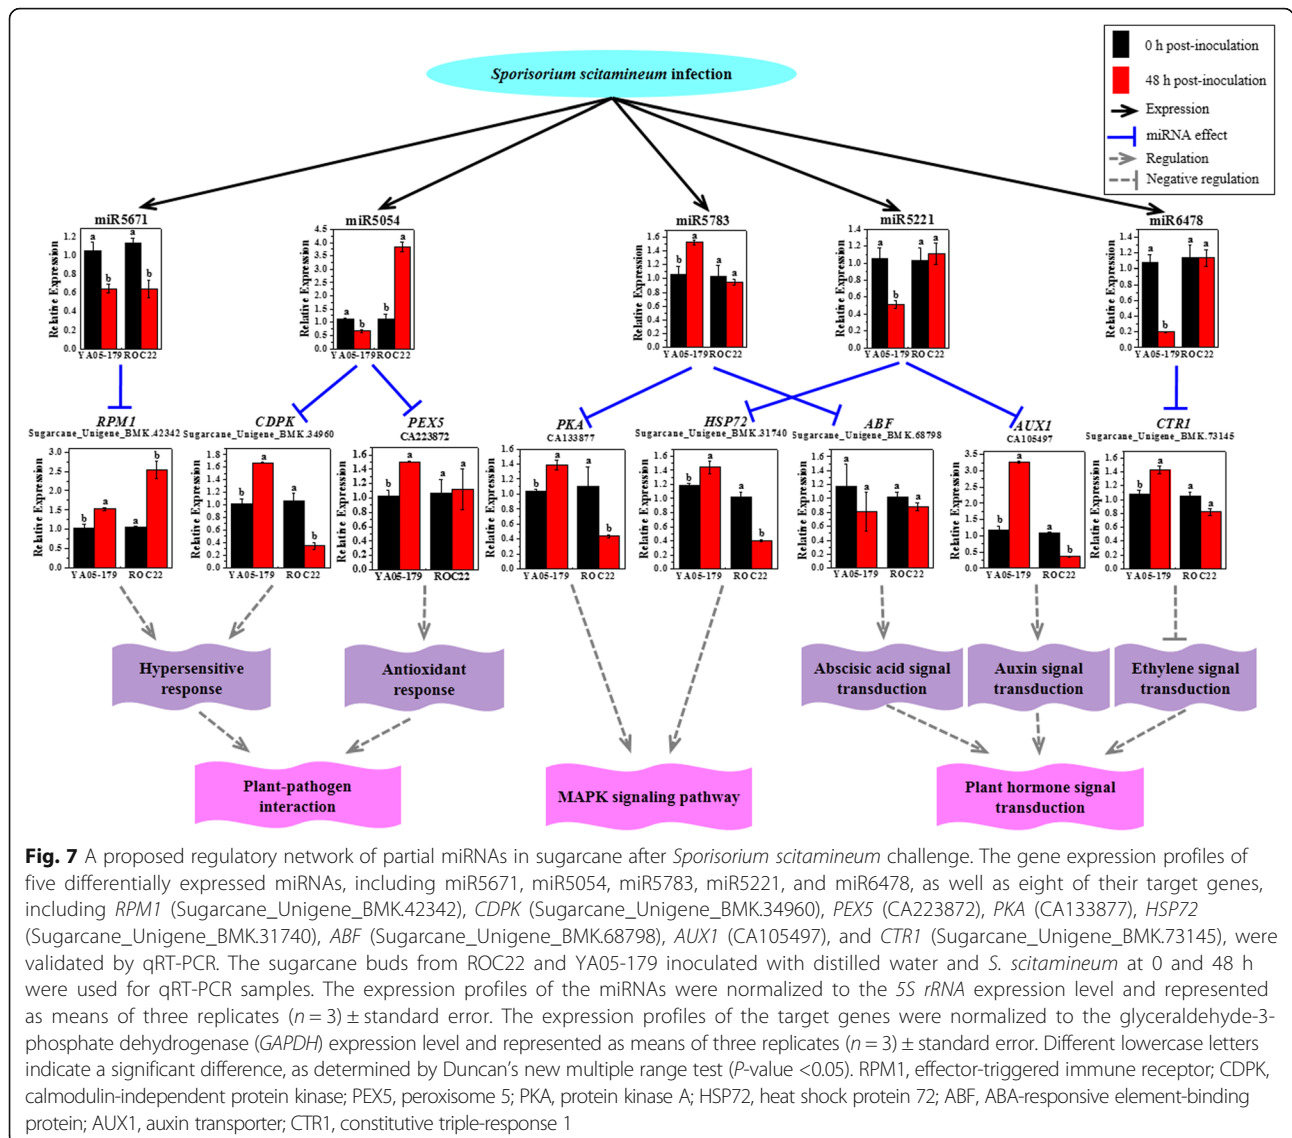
0 h post-inoculation
48 h post-inoculation
Expression
miRNA effect
Regulation
Negative regulation

Sporisorium scitamineum infection

miR5671
Relative Expression
1.2 1.0 0.8 0.6 0.4 0.2 0.0
a b a b
YA05-179 ROC22

miR5054
Relative Expression
4.5 4.0 3.5 3.0 2.5 2.0 1.5 1.0 0.5 0.0
a b b a
YA05-179 ROC22

miR5783
Relative Expression
1.6 1.4 1.2 1.0 0.8 0.6 0.4 0.2 0.0
b a a a
YA05-179 ROC22

miR5221
Relative Expression
1.4 1.2 1.0 0.8 0.6 0.4 0.2 0.0
a b a a
YA05-179 ROC22

miR6478
Relative Expression
1.4 1.2 1.0 0.8 0.6 0.4 0.2 0.0
a b a a
YA05-179 ROC22

RPM1
Sugarcane_Unigene_BMK.42342
Relative Expression
3.0 2.5 2.0 1.5 1.0 0.5 0.0
b a a b
YA05-179 ROC22

CDPK
Sugarcane_Unigene_BMK.34960
Relative Expression
1.8 1.6 1.4 1.2 1.0 0.8 0.6 0.4 0.2 0.0
b a a b
YA05-179 ROC22

PEX5
CA223872
Relative Expression
1.6 1.4 1.2 1.0 0.8 0.6 0.4 0.2 0.0
b a a a
YA05-179 ROC22

PKA
CA133877
Relative Expression
1.6 1.4 1.2 1.0 0.8 0.6 0.4 0.2 0.0
b a a b
YA05-179 ROC22

HSP72
Sugarcane_Unigene_BMK.31740
Relative Expression
1.6 1.4 1.2 1.0 0.8 0.6 0.4 0.2 0.0
b a a b
YA05-179 ROC22

ABF
Sugarcane_Unigene_BMK.68798
Relative Expression
1.6 1.4 1.2 1.0 0.8 0.6 0.4 0.2 0.0
a a a a
YA05-179 ROC22

AUX1
CA105497
Relative Expression
3.5 3.0 2.5 2.0 1.5 1.0 0.5 0.0
b a a b
YA05-179 ROC22

CTR1
Sugarcane_Unigene_BMK.73145
Relative Expression
1.6 1.4 1.2 1.0 0.8 0.6 0.4 0.2 0.0
b a a a
YA05-179 ROC22

Hypersensitive response
Antioxidant response
Abscisic acid signal transduction
Auxin signal transduction
Ethylene signal transduction
Plant-pathogen interaction
MAPK signaling pathway
Plant hormone signal transduction

Fig. 7 A proposed regulatory network of partial miRNAs in sugarcane after Sporisorium scitamineum challenge. The gene expression profiles of five differentially expressed miRNAs, including miR5671, miR5054, miR5783, miR5221, and miR6478, as well as eight of their target genes, including RPM1 (Sugarcane_Unigene_BMK.42342), CDPK (Sugarcane_Unigene_BMK.34960), PEX5 (CA223872), PKA (CA133877), HSP72 (Sugarcane_Unigene_BMK.31740), ABF (Sugarcane_Unigene_BMK.68798), AUX1 (CA105497), and CTR1 (Sugarcane_Unigene_BMK.73145), were validated by qRT-PCR. The sugarcane buds from ROC22 and YA05-179 inoculated with distilled water and S. scitamineum at 0 and 48 h were used for qRT-PCR samples. The expression profiles of the miRNAs were normalized to the 5S rRNA expression level and represented as means of three replicates ($n = 3$) ± standard error. The expression profiles of the target genes were normalized to the glyceraldehyde-3-phosphate dehydrogenase (GAPDH) expression level and represented as means of three replicates ($n = 3$) ± standard error. Different lowercase letters indicate a significant difference, as determined by Duncan's new multiple range test (P-value <0.05). RPM1, effector-triggered immune receptor; CDPK, calmodulin-independent protein kinase; PEX5, peroxisome 5; PKA, protein kinase A; HSP72, heat shock protein 72; ABF, ABA-responsive element-binding protein; AUX1, auxin transporter; CTR1, constitutive triple-response 1